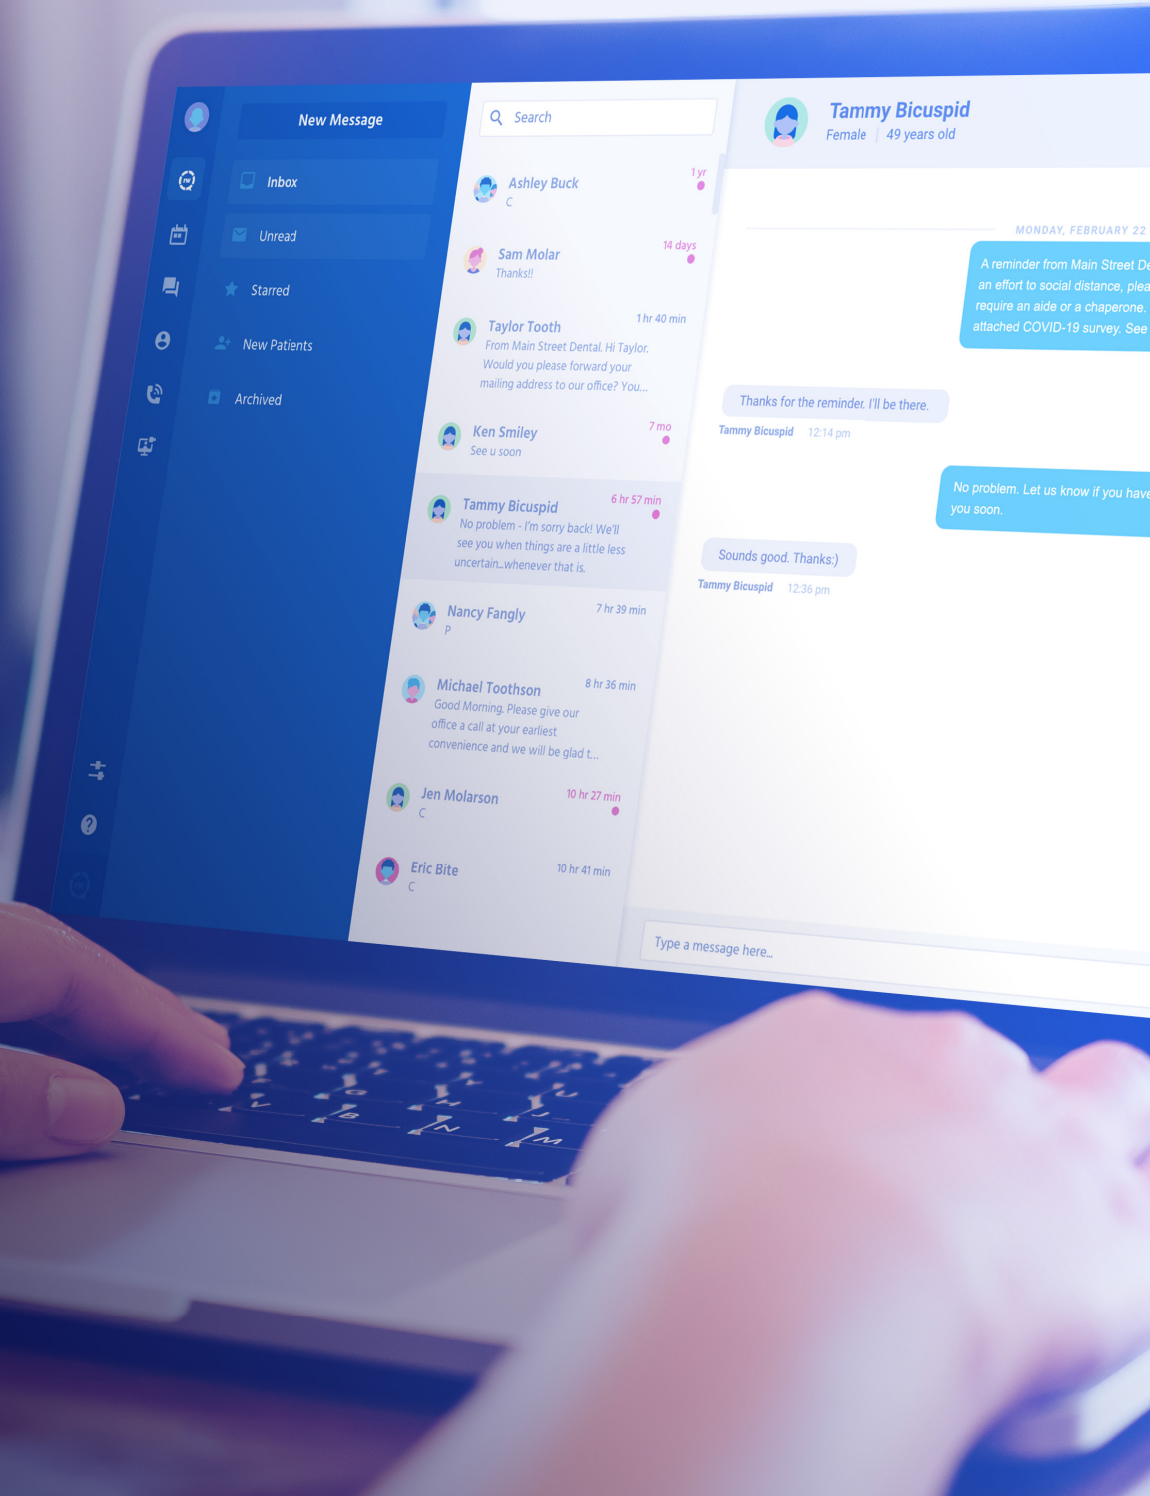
New Message

Inbox

Unread

Starred

New Patients

Archived

Search

Ashley Buck
C
1 yr

Sam Molar
Thanks!!
14 days

Taylor Tooth
From Main Street Dental. Hi Taylor. Would you please forward your mailing address to our office? You...
1 hr 40 min

Ken Smiley
See u soon
7 mo

Tammy Bicuspid
No problem - I'm sorry back! We'll see you when things are a little less uncertain...whenever that is.
6 hr 57 min

Nancy Fangly
P
7 hr 39 min

Michael Toothson
Good Morning. Please give our office a call at your earliest convenience and we will be glad t...
8 hr 36 min

Jen Molarson
C
10 hr 27 min

Eric Bite
C
10 hr 41 min

Tammy Bicuspid
Female | 49 years old

MONDAY, FEBRUARY 22

A reminder from Main Street De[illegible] an effort to social distance, plea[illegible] require an aide or a chaperone. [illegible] attached COVID-19 survey. See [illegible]

Thanks for the reminder. I'll be there.
Tammy Bicuspid 12:14 pm

No problem. Let us know if you have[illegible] you soon.

Sounds good. Thanks:)
Tammy Bicuspid 12:36 pm

Type a message here...